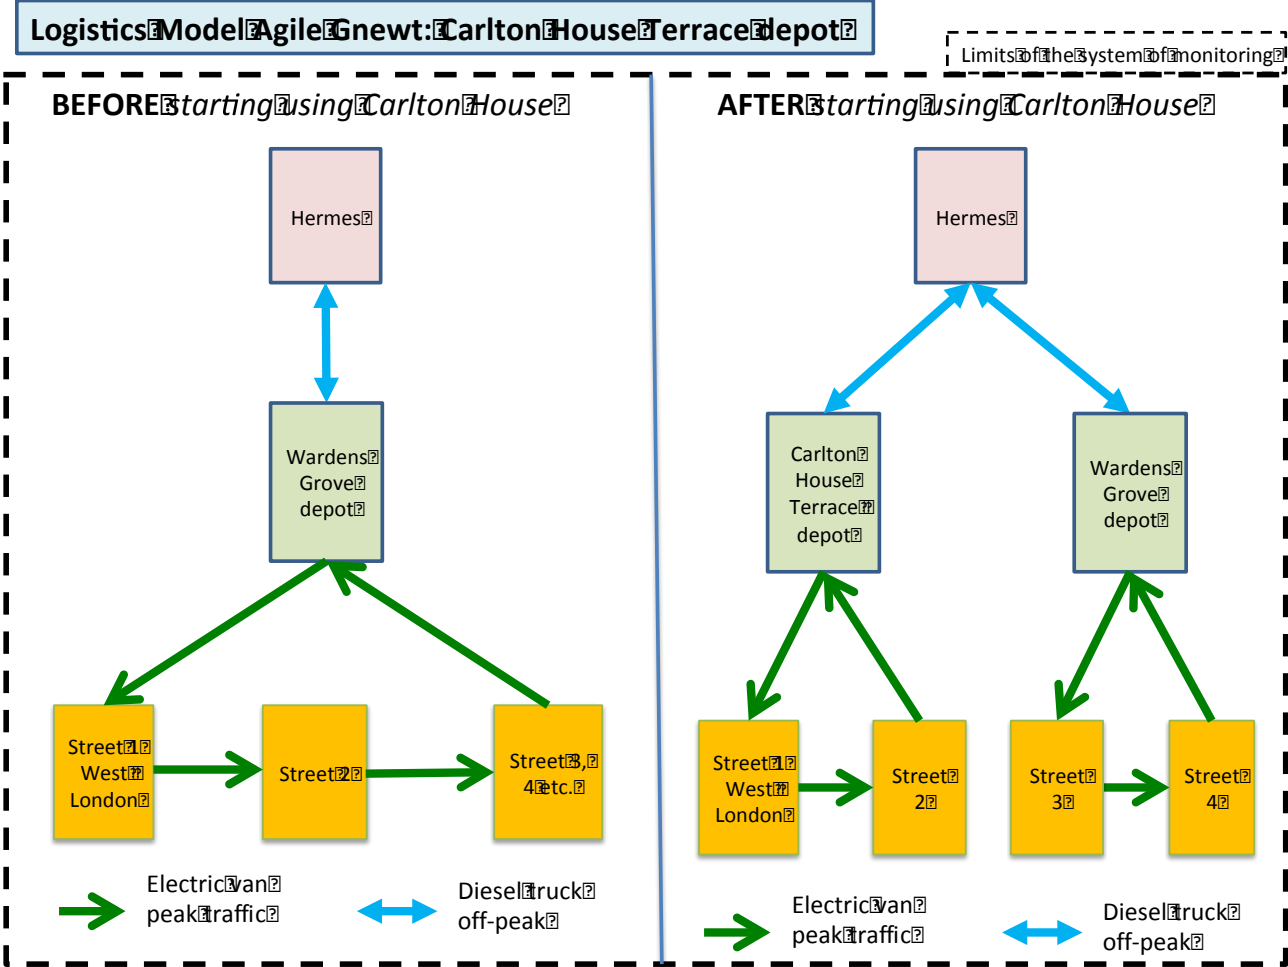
Logistics Model Agile Gnewt: Carlton House Terrace depot

Limits of the system of monitoring

BEFORE starting using Carlton House

Hermes

Wardens Grove depot

Street 1 West London

Street 2

Street 3, 4 etc.

Electric van peak traffic

Diesel truck off-peak

AFTER starting using Carlton House

Hermes

Carlton House Terrace depot

Wardens Grove depot

Street 1 West London

Street 2

Street 3

Street 4

Electric van peak traffic

Diesel truck off-peak